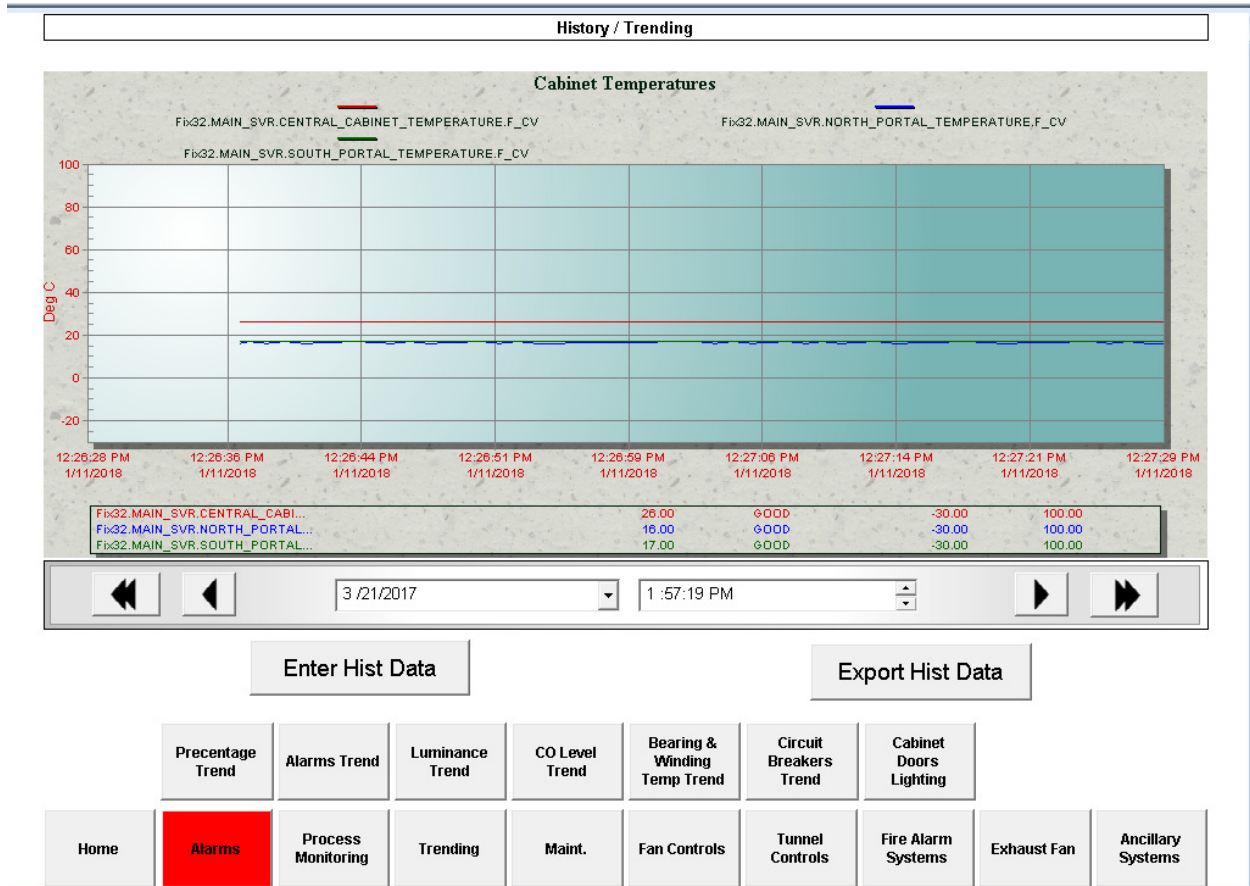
History / Trending

Cabinet Temperatures

Fix32.MAIN_SVR.CENTRAL_CABINET_TEMPERATURE.F_CV
Fix32.MAIN_SVR.NORTH_PORTAL_TEMPERATURE.F_CV
Fix32.MAIN_SVR.SOUTH_PORTAL_TEMPERATURE.F_CV

100
80
60
40
20
0
-20
Deg C

12:26:28 PM 1/11/2018
12:26:36 PM 1/11/2018
12:26:44 PM 1/11/2018
12:26:51 PM 1/11/2018
12:26:59 PM 1/11/2018
12:27:06 PM 1/11/2018
12:27:14 PM 1/11/2018
12:27:21 PM 1/11/2018
12:27:29 PM 1/11/2018

| | | | | |
|---|---|---|---|---|
| Fix32.MAIN_SVR.CENTRAL_CABI... | 26.00 | GOOD | -30.00 | 100.00 |
| Fix32.MAIN_SVR.NORTH_PORTAL... | 16.00 | GOOD | -30.00 | 100.00 |
| Fix32.MAIN_SVR.SOUTH_PORTAL... | 17.00 | GOOD | -30.00 | 100.00 |

3 /21/2017
1 :57:19 PM

Enter Hist Data
Export Hist Data

Precentage Trend
Alarms Trend
Luminance Trend
CO Level Trend
Bearing & Winding Temp Trend
Circuit Breakers Trend
Cabinet Doors Lighting

Home
Alarms
Process Monitoring
Trending
Maint.
Fan Controls
Tunnel Controls
Fire Alarm Systems
Exhaust Fan
Ancillary Systems